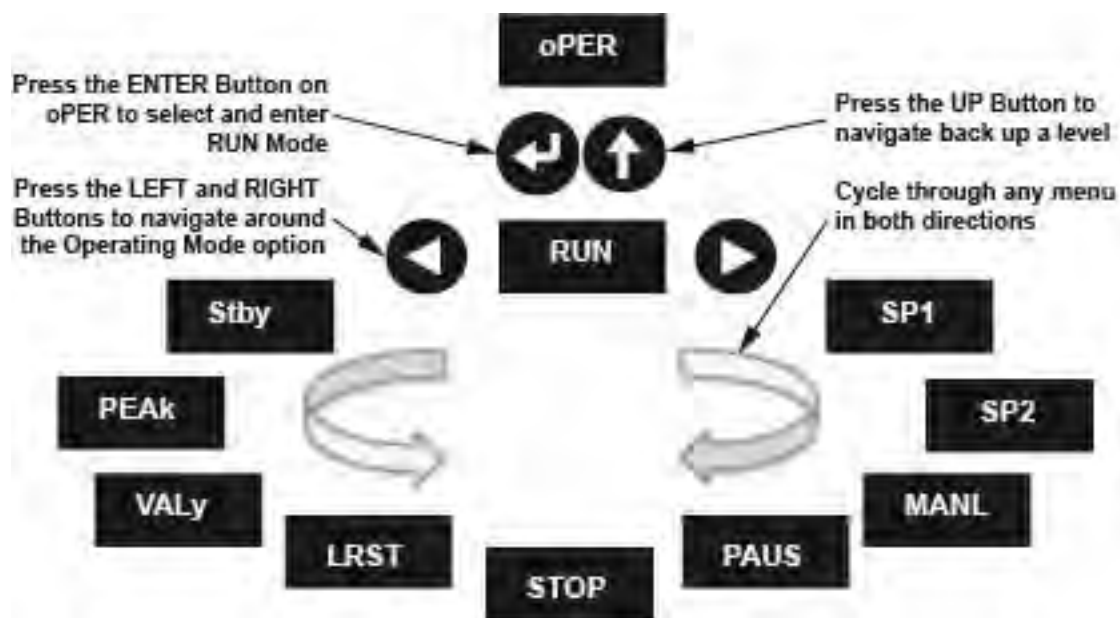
oPER

Press the ENTER Button on oPER to select and enter RUN Mode

Press the UP Button to navigate back up a level

Press the LEFT and RIGHT Buttons to navigate around the Operating Mode option

Cycle through any menu in both directions

RUN

Stby

SP1

PEAk

SP2

VALy

MANL

LRST

PAUS

STOP